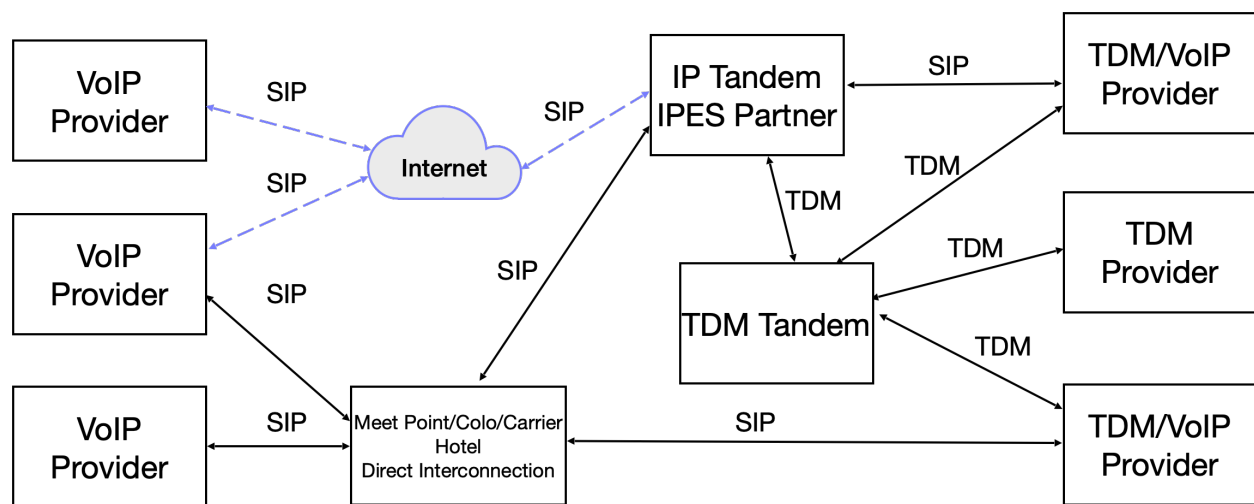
VoIP Provider

SIP

Internet

SIP

SIP

IP Tandem IPES Partner

SIP

TDM/VoIP Provider

VoIP Provider

SIP

SIP

TDM

TDM

TDM

TDM Provider

TDM Tandem

TDM

VoIP Provider

SIP

Meet Point/Colo/Carrier Hotel Direct Interconnection

SIP

TDM/VoIP Provider